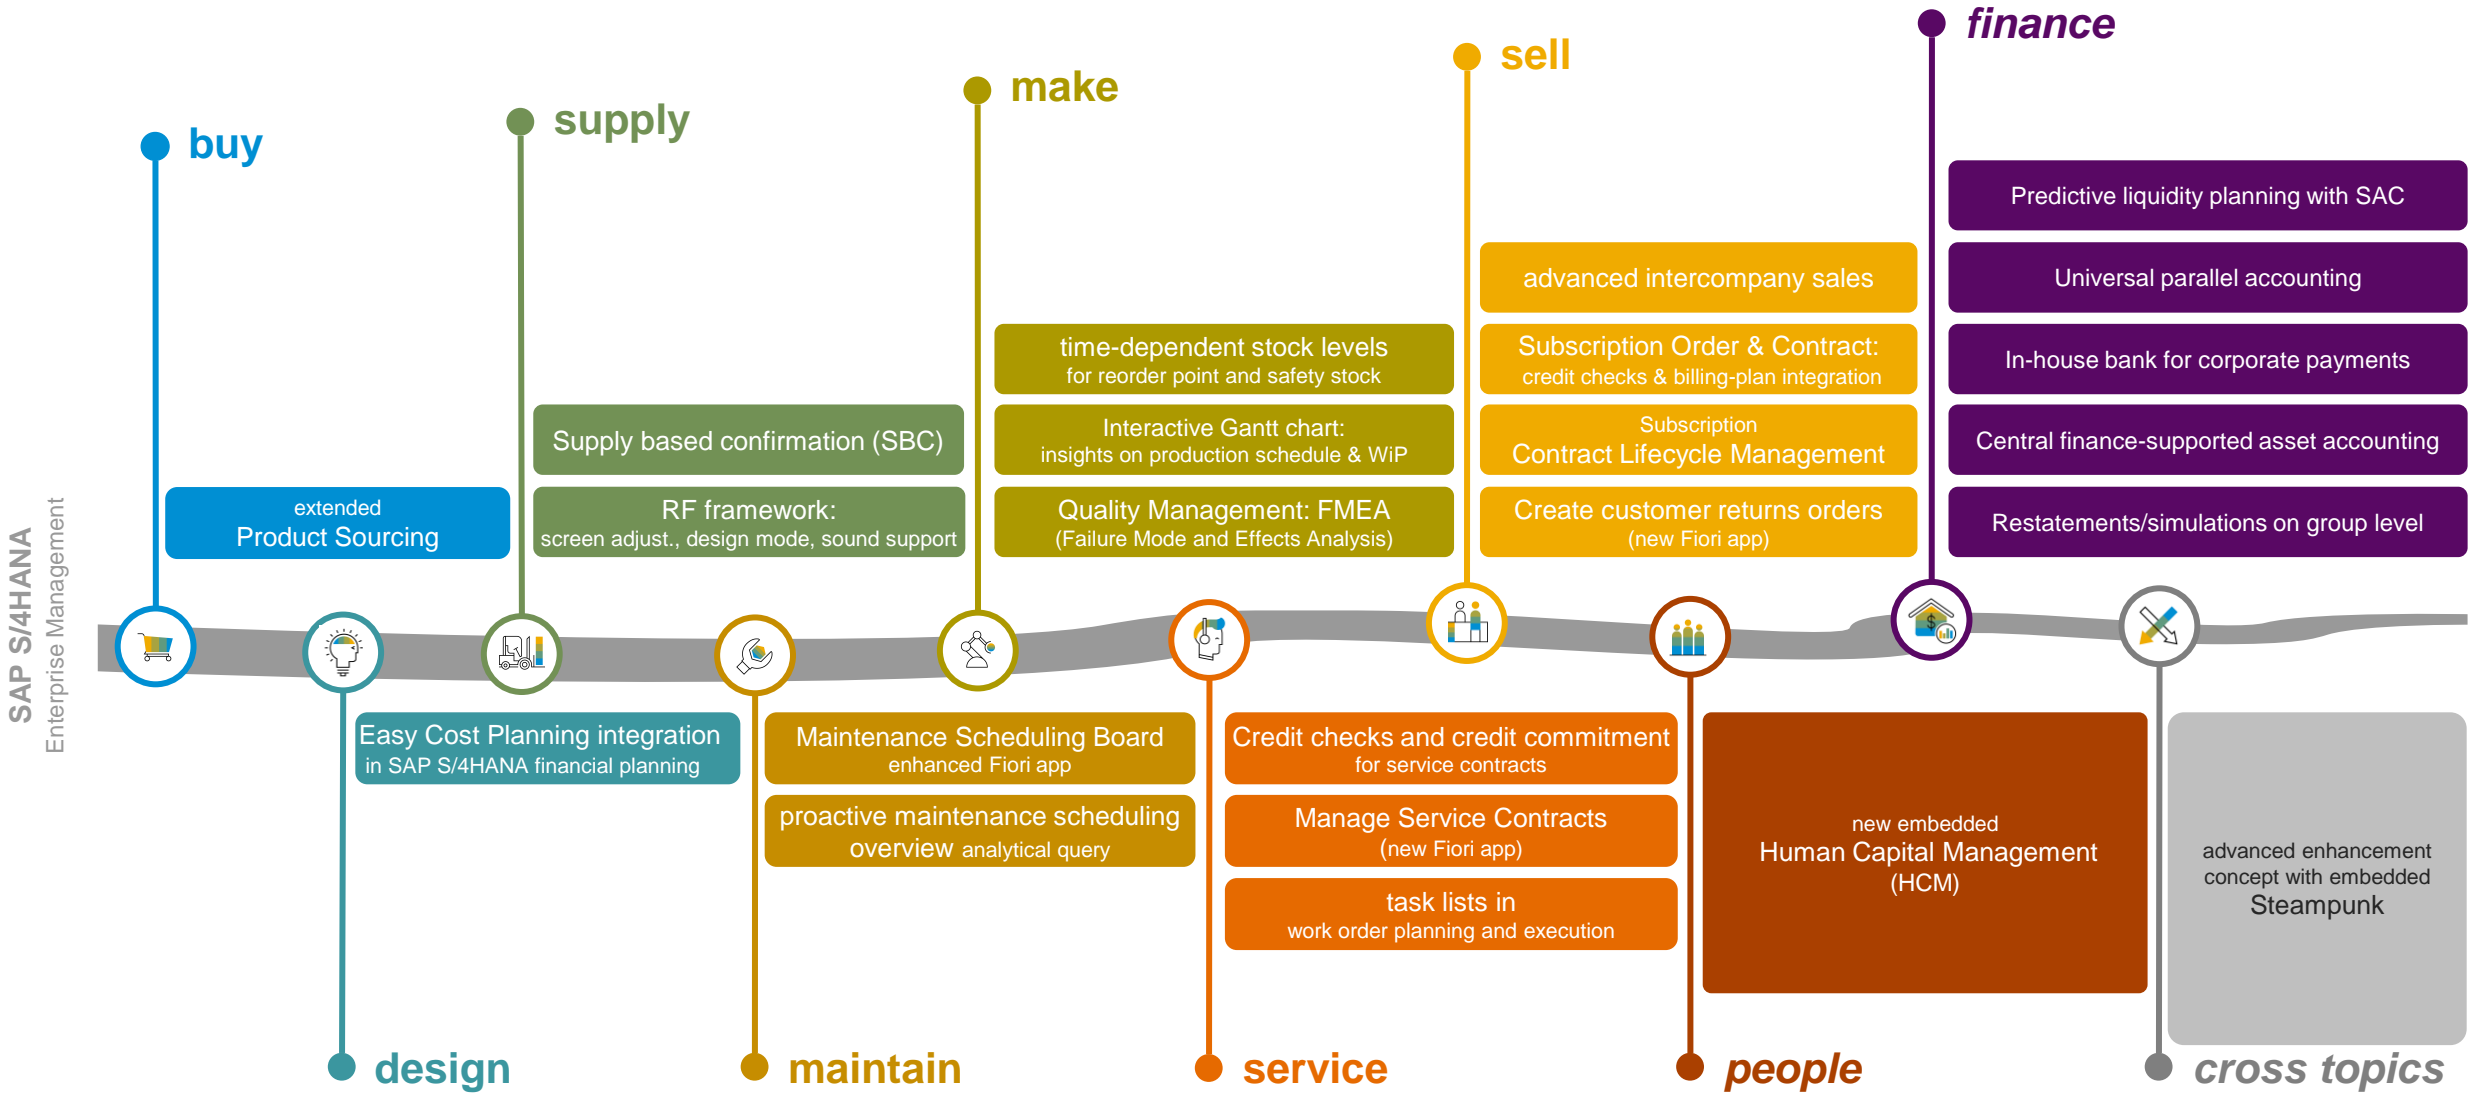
SAP S/4HANA
Enterprise Management

buy

extended
Product Sourcing

supply

Supply based confirmation (SBC)

RF framework:
screen adjust., design mode, sound support

make

time-dependent stock levels
for reorder point and safety stock

Interactive Gantt chart:
insights on production schedule & WiP

Quality Management: FMEA
(Failure Mode and Effects Analysis)

sell

advanced intercompany sales

Subscription Order & Contract:
credit checks & billing-plan integration

Subscription
Contract Lifecycle Management

Create customer returns orders
(new Fiori app)

finance

Predictive liquidity planning with SAC

Universal parallel accounting

In-house bank for corporate payments

Central finance-supported asset accounting

Restatements/simulations on group level

Easy Cost Planning integration
in SAP S/4HANA financial planning

design

Maintenance Scheduling Board
enhanced Fiori app

proactive maintenance scheduling
overview analytical query

maintain

Credit checks and credit commitment
for service contracts

Manage Service Contracts
(new Fiori app)

task lists in
work order planning and execution

service

new embedded
Human Capital Management
(HCM)

people

advanced enhancement
concept with embedded
Steampunk

cross topics